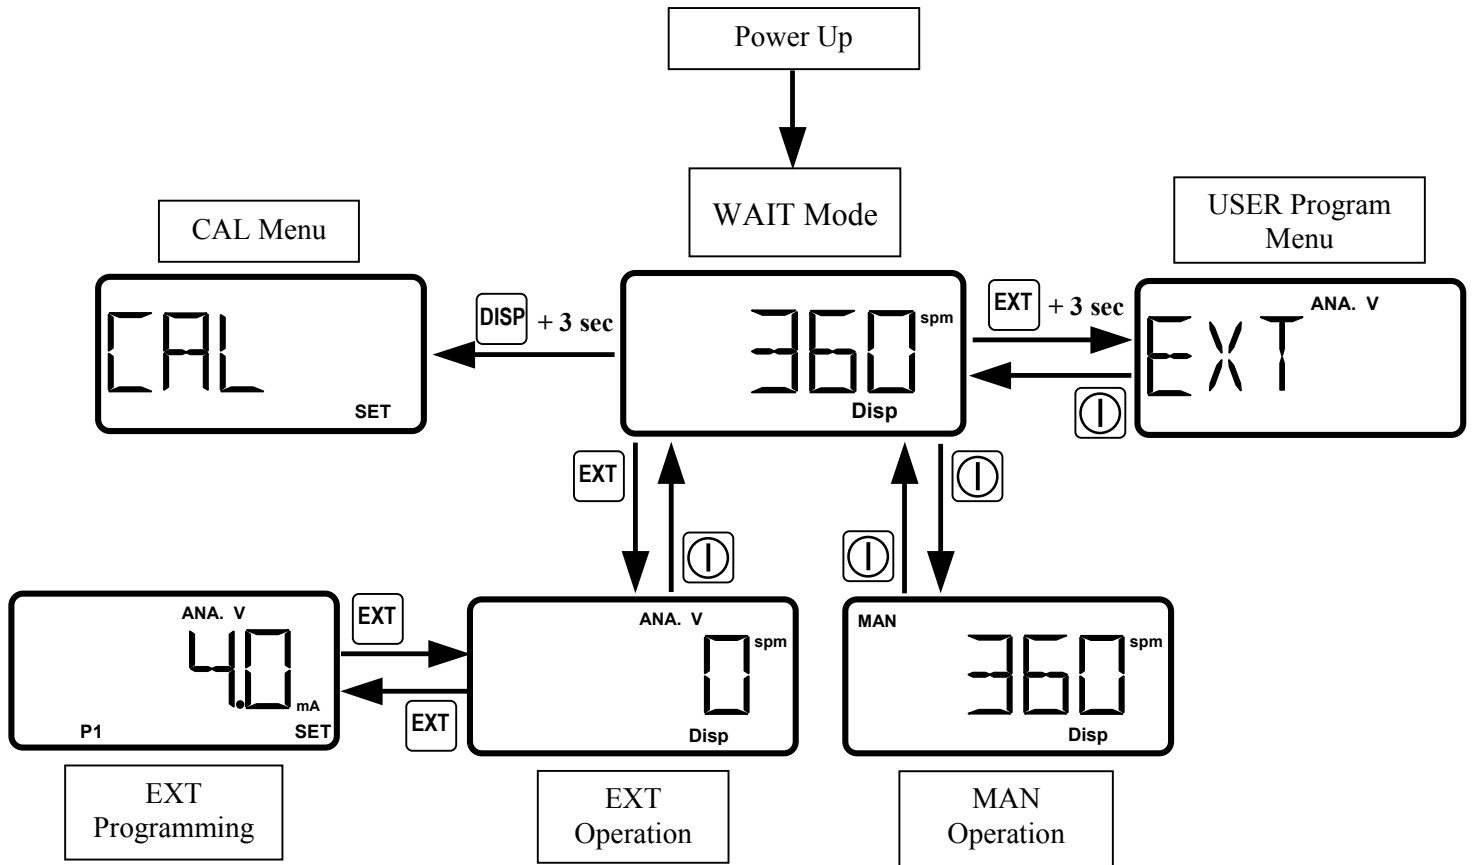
Power Up

CAL Menu

WAIT Mode

USER Program Menu

CAL

SET

DISP + 3 sec

360 spm

Disp

EXT + 3 sec

EXT ANA. V

EXT

EXT

ANA. V

4.0 mA

P1

SET

EXT

ANA. V

0 spm

Disp

MAN

360 spm

Disp

EXT Programming

EXT Operation

MAN Operation